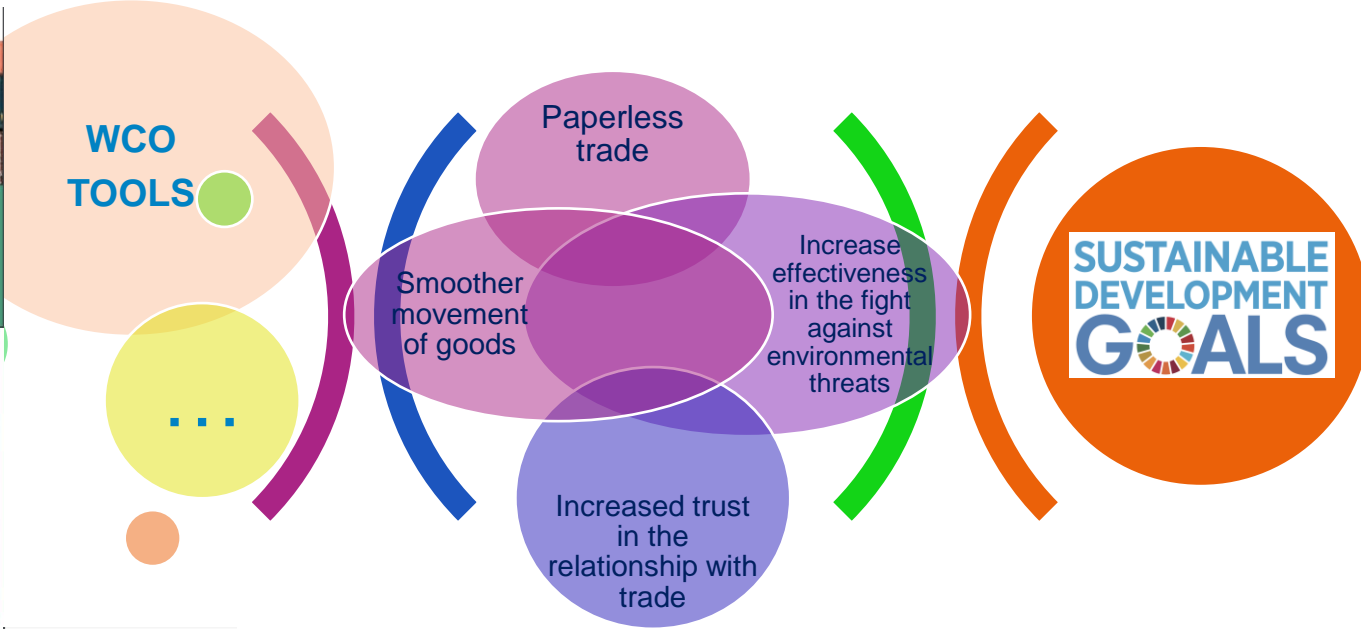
WCO TOOLS

...

Paperless trade

Smoother movement of goods

Increase effectiveness in the fight against environmental threats

Increased trust in the relationship with trade

SUSTAINABLE DEVELOPMENT GOALS